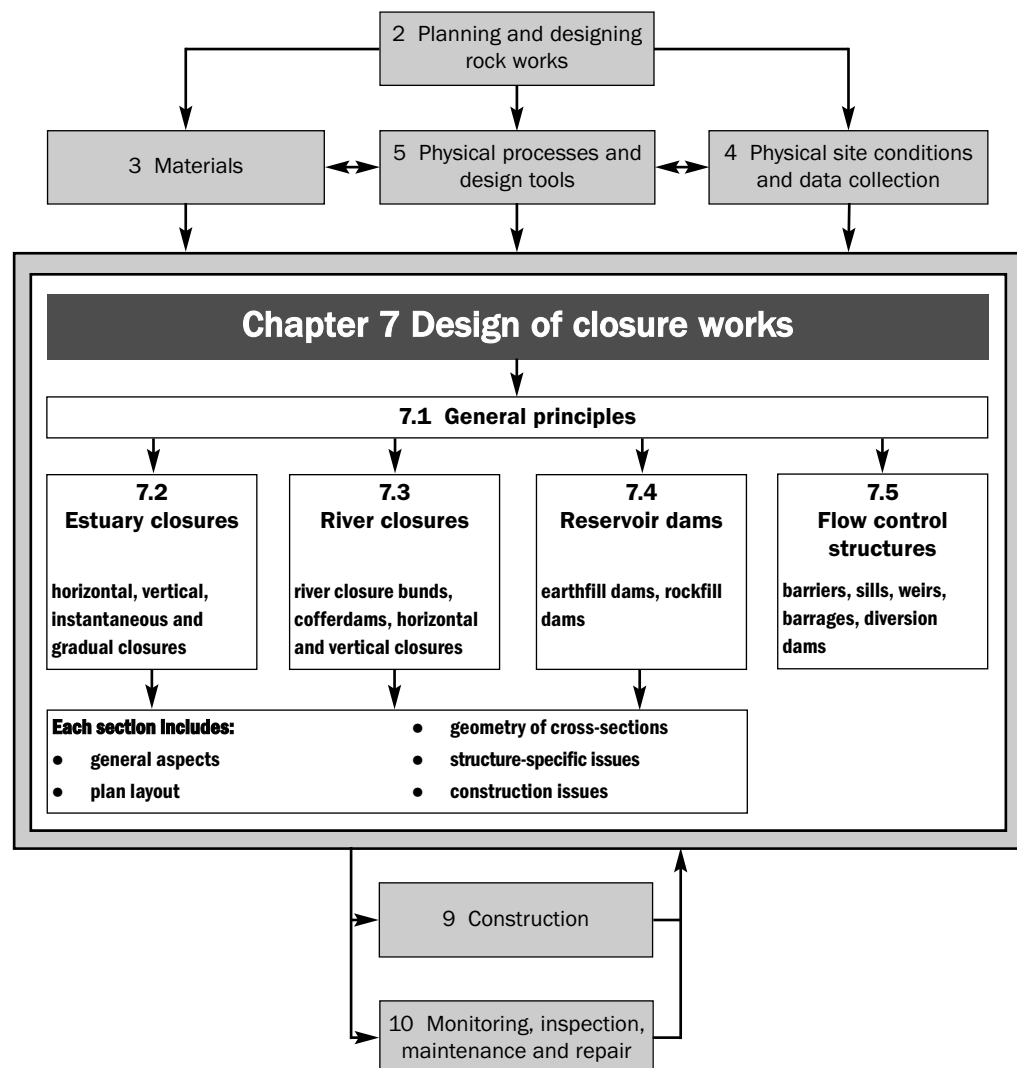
2 Planning and designing rock works

3 Materials

5 Physical processes and design tools

4 Physical site conditions and data collection

Chapter 7 Design of closure works

7.1 General principles

7.2 Estuary closures

horizontal, vertical, instantaneous and gradual closures

7.3 River closures

river closure bunds, cofferdams, horizontal and vertical closures

7.4 Reservoir dams

earthfill dams, rockfill dams

7.5 Flow control structures

barriers, sills, weirs, barrages, diversion dams

Each section includes:
- general aspects
- plan layout
- geometry of cross-sections
- structure-specific issues
- construction issues

9 Construction

10 Monitoring, inspection, maintenance and repair